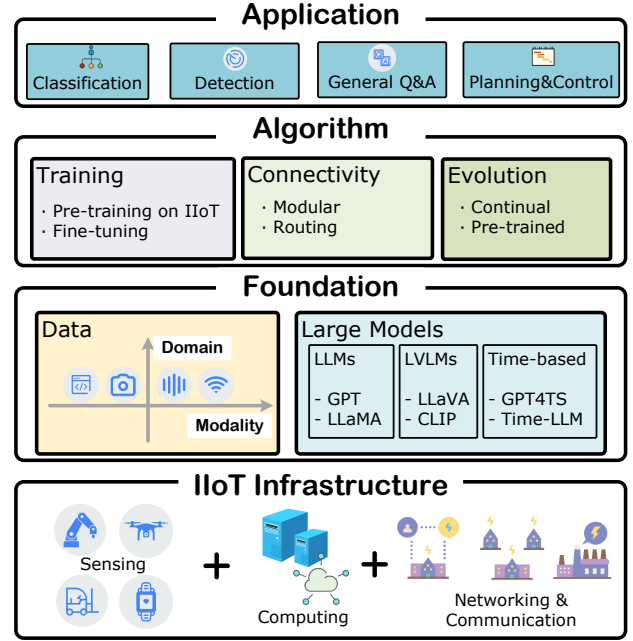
Application

Classification

Detection

General Q&A

Planning&Control

Algorithm

Training
· Pre-training on IIoT
· Fine-tuning

Connectivity
· Modular
· Routing

Evolution
· Continual
· Pre-trained

Foundation

Data

Domain

Modality

Large Models

LLMs
- GPT
- LLaMA

LVLMs
- LLaVA
- CLIP

Time-based
- GPT4TS
- Time-LLM

IIoT Infrastructure

Sensing

+

Computing

+

Networking &
Communication